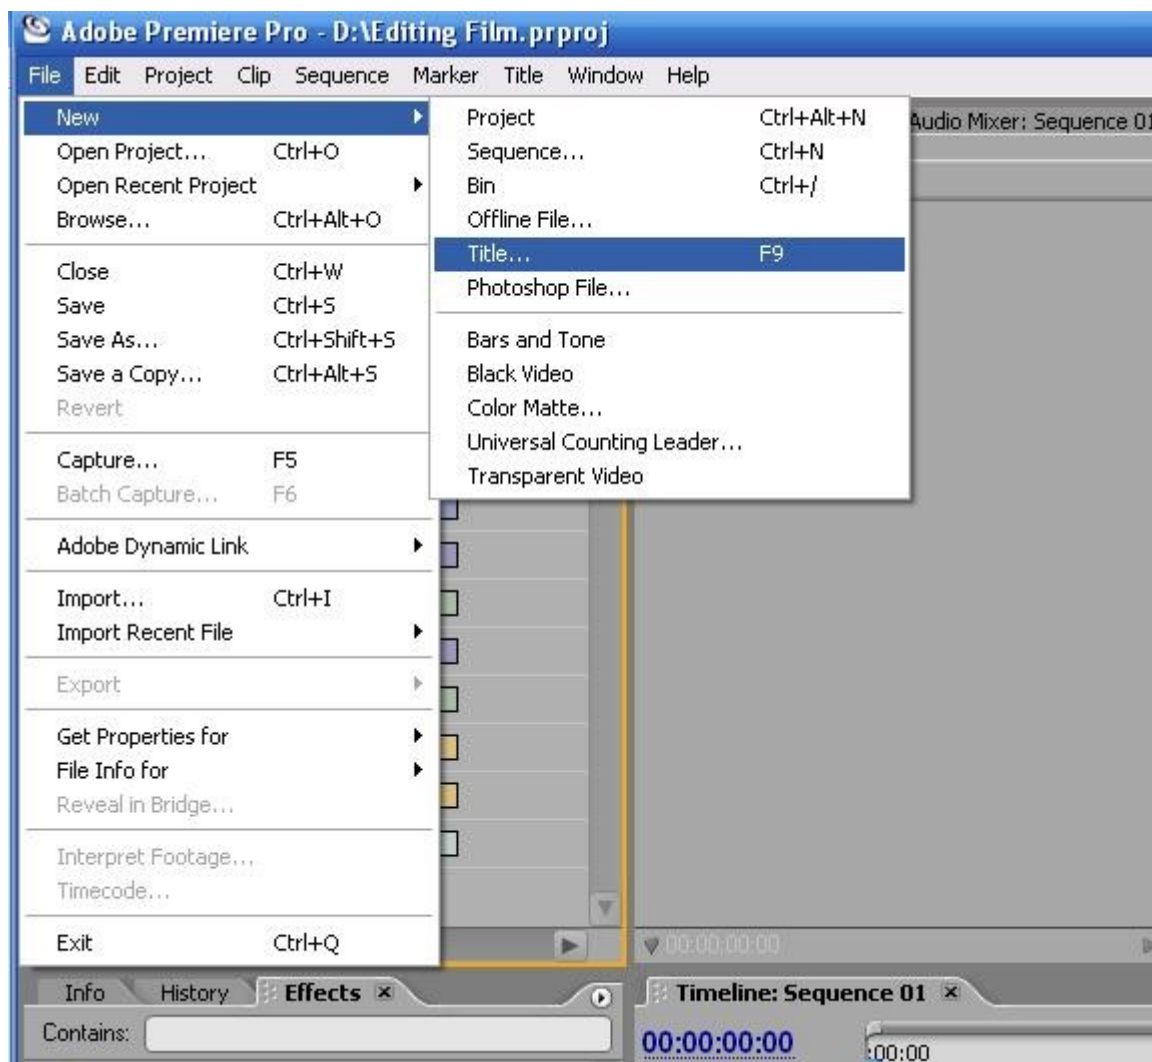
Adobe Premiere Pro - D:\Editing Film.prproj

File Edit Project Clip Sequence Marker Title Window Help

New
Open Project... Ctrl+O
Open Recent Project
Browse... Ctrl+Alt+O

Close Ctrl+W
Save Ctrl+S
Save As... Ctrl+Shift+S
Save a Copy... Ctrl+Alt+S
Revert

Capture... F5
Batch Capture... F6

Adobe Dynamic Link

Import... Ctrl+I
Import Recent File

Export

Get Properties for
File Info for
Reveal in Bridge...

Interpret Footage...
Timecode...

Exit Ctrl+Q

Project Ctrl+Alt+N
Sequence... Ctrl+N
Bin Ctrl+/
Offline File...
Title... F9
Photoshop File...

Bars and Tone
Black Video
Color Matte...
Universal Counting Leader...
Transparent Video

Audio Mixer: Sequence 01

00:00:00:00

Info History Effects

Contains:

Timeline: Sequence 01

00:00:00:00

00:00